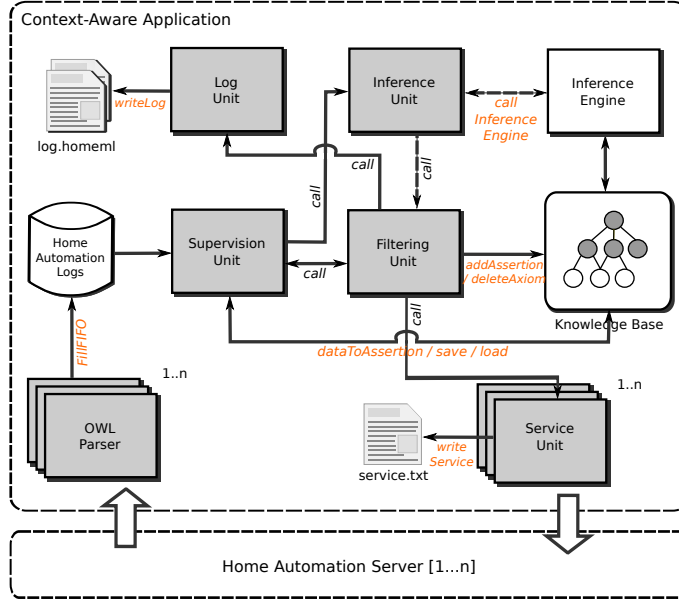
Context-Aware Application

writeLog

Log Unit

Inference Unit

call Inference Engine

Inference Engine

log.homeml

call

call

call

Home Automation Logs

Supervision Unit

call

Filtering Unit

addAssertion / deleteAxiom

Knowledge Base

FillFIFO

call

dataToAssertion / save / load

1..n

1..n

OWL Parser

write Service

Service Unit

service.txt

Home Automation Server [1...n]